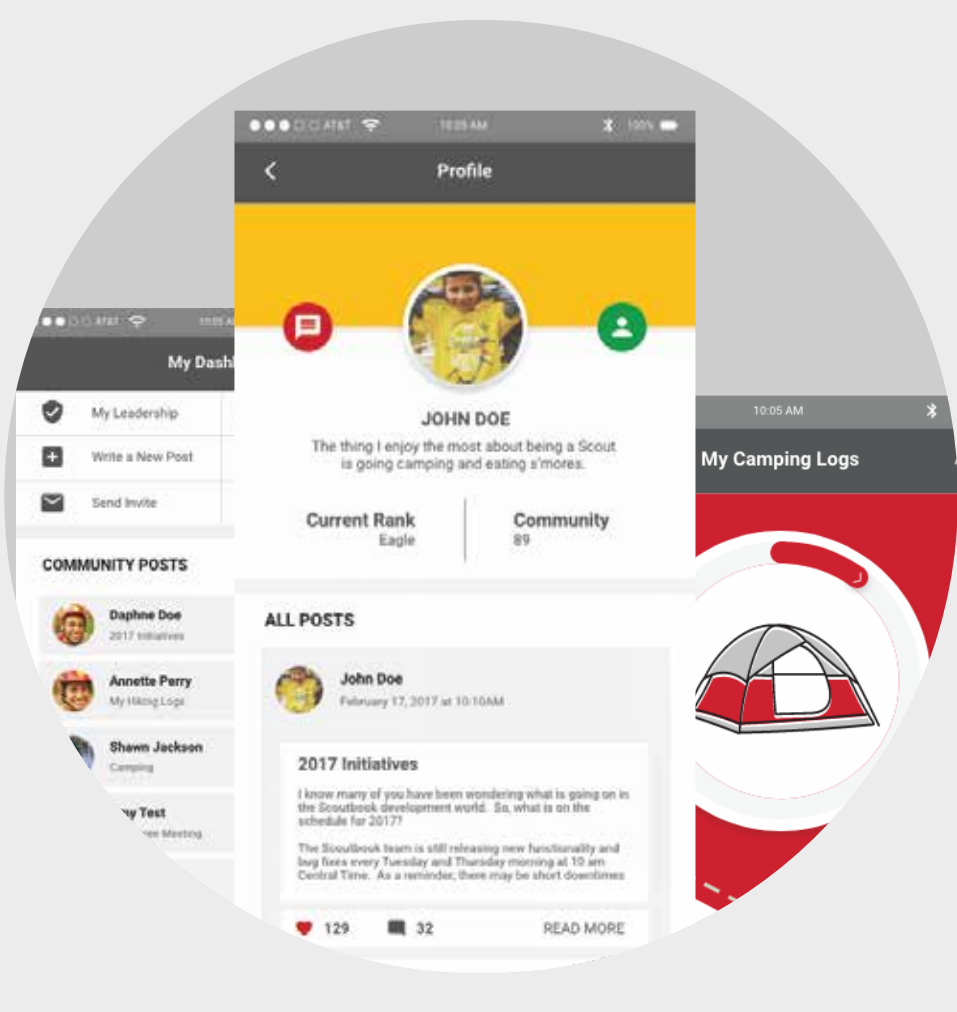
●●●○○ AT&T 10:05 AM 100%

Profile

JOHN DOE

The thing I enjoy the most about being a Scout is going camping and eating s'mores.

Current Rank
Eagle

Community
89

ALL POSTS

John Doe
February 17, 2017 at 10:10AM

2017 Initiatives

I know many of you have been wondering what is going on in the Scoutbook development world. So, what is on the schedule for 2017?

The Scoutbook team is still releasing new functionality and bug fixes every Tuesday and Thursday morning at 10 am Central Time. As a reminder, there may be short downtimes

129 32 READ MORE

●●○○○ AT&T 10:05 A

My Dash

My Leadership

Write a New Post

Send Invite

COMMUNITY POSTS

Daphne Doe
2017 Initiatives

Annette Perry
My Hiking Logs

Shawn Jackson
Camping

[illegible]y Test
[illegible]ree Meeting

10:05 AM

My Camping Logs